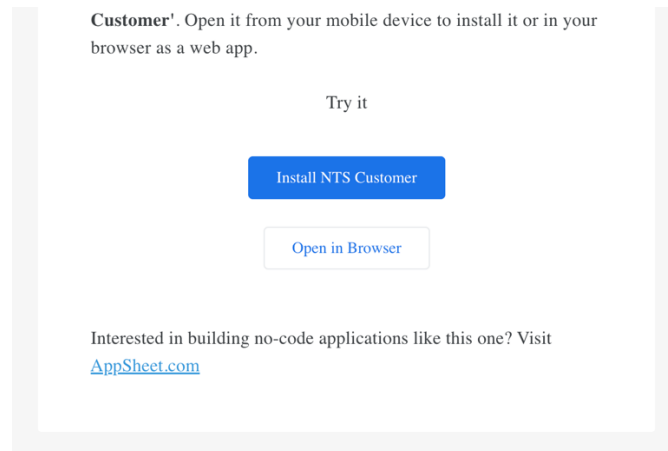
**Customer'**. Open it from your mobile device to install it or in your browser as a web app.

Try it

Install NTS Customer

Open in Browser

Interested in building no-code applications like this one? Visit AppSheet.com